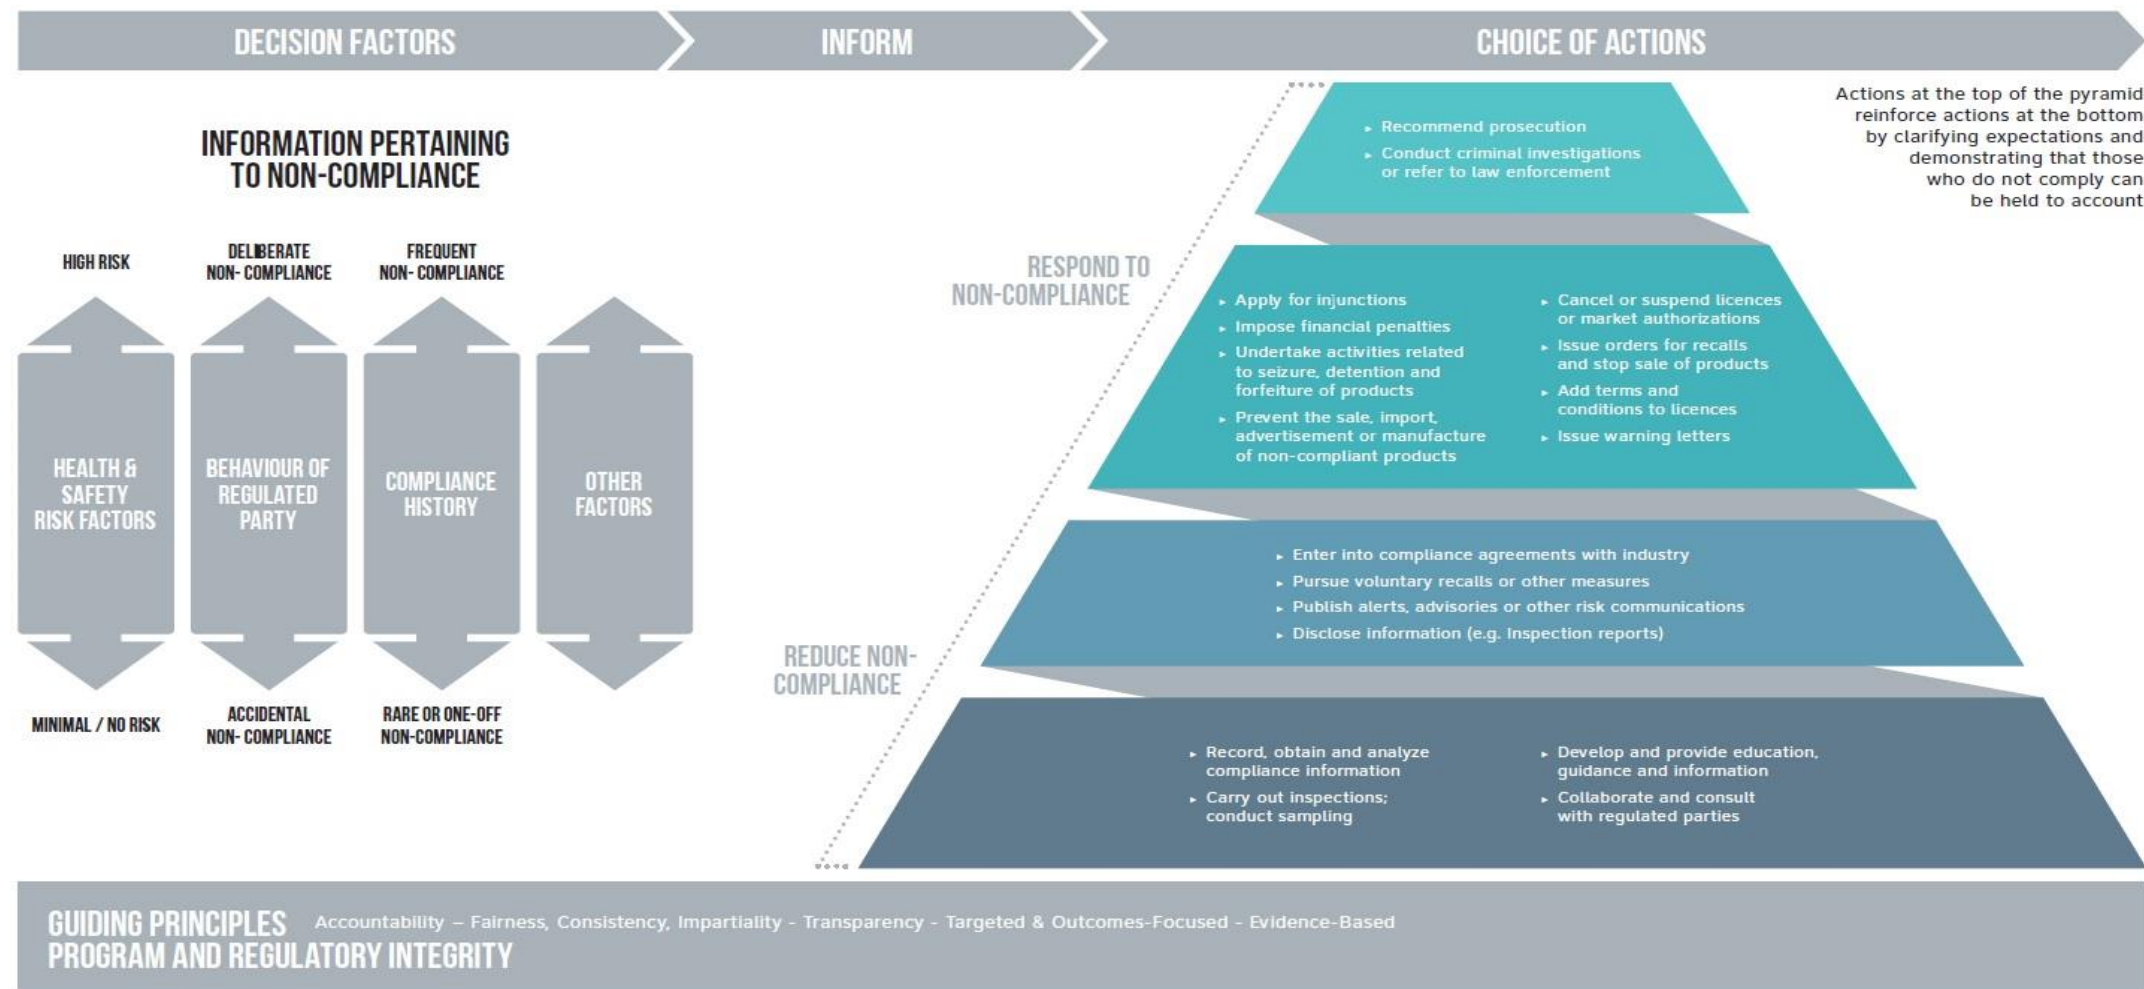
DECISION FACTORS

INFORM

CHOICE OF ACTIONS

INFORMATION PERTAINING TO NON-COMPLIANCE

HIGH RISK

DELIBERATE NON- COMPLIANCE

FREQUENT NON- COMPLIANCE

HEALTH & SAFETY RISK FACTORS

BEHAVIOUR OF REGULATED PARTY

COMPLIANCE HISTORY

OTHER FACTORS

MINIMAL / NO RISK

ACCIDENTAL NON- COMPLIANCE

RARE OR ONE-OFF NON-COMPLIANCE

Actions at the top of the pyramid reinforce actions at the bottom by clarifying expectations and demonstrating that those who do not comply can be held to account

RESPOND TO NON-COMPLIANCE

REDUCE NON-COMPLIANCE

- Recommend prosecution
- Conduct criminal investigations or refer to law enforcement

- Apply for injunctions
- Impose financial penalties
- Undertake activities related to seizure, detention and forfeiture of products
- Prevent the sale, import, advertisement or manufacture of non-compliant products

- Cancel or suspend licences or market authorizations
- Issue orders for recalls and stop sale of products
- Add terms and conditions to licences
- Issue warning letters

- Enter into compliance agreements with industry
- Pursue voluntary recalls or other measures
- Publish alerts, advisories or other risk communications
- Disclose information (e.g. Inspection reports)

- Record, obtain and analyze compliance information
- Carry out inspections; conduct sampling

- Develop and provide education, guidance and information
- Collaborate and consult with regulated parties

GUIDING PRINCIPLES Accountability – Fairness, Consistency, Impartiality - Transparency - Targeted & Outcomes-Focused - Evidence-Based
PROGRAM AND REGULATORY INTEGRITY